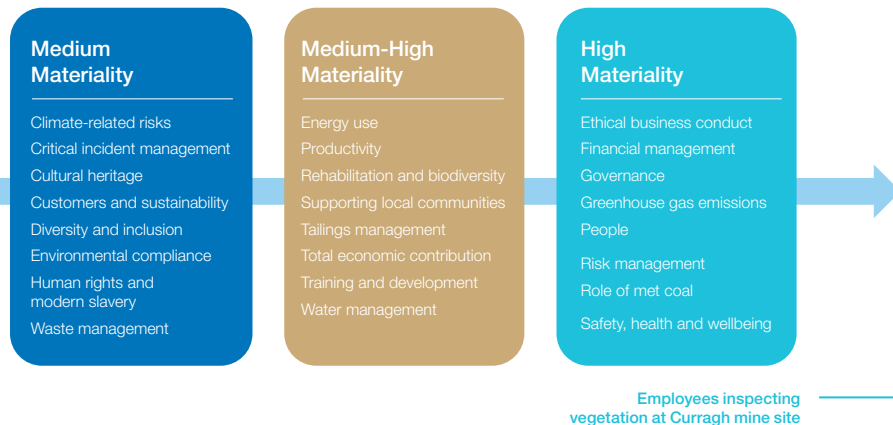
Medium Materiality

Climate-related risks
Critical incident management
Cultural heritage
Customers and sustainability
Diversity and inclusion
Environmental compliance
Human rights and modern slavery
Waste management

Medium-High Materiality

Energy use
Productivity
Rehabilitation and biodiversity
Supporting local communities
Tailings management
Total economic contribution
Training and development
Water management

High Materiality

Ethical business conduct
Financial management
Governance
Greenhouse gas emissions
People
Risk management
Role of met coal
Safety, health and wellbeing

Employees inspecting vegetation at Curragh mine site